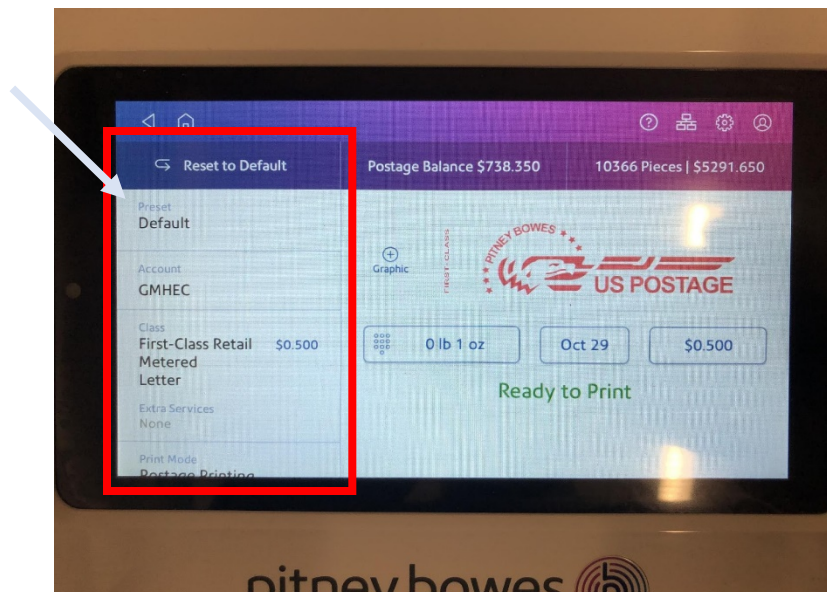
Reset to Default

Postage Balance $738.350

10366 Pieces | $5291.650

Preset
Default

Account
GMHEC

Class
First-Class Retail Metered Letter $0.500

Extra Services
None

Print Mode
Postage Printing

Graphic

FIRST-CLASS

PITNEY BOWES

US POSTAGE

0 lb 1 oz

Oct 29

$0.500

Ready to Print

pitney bowes